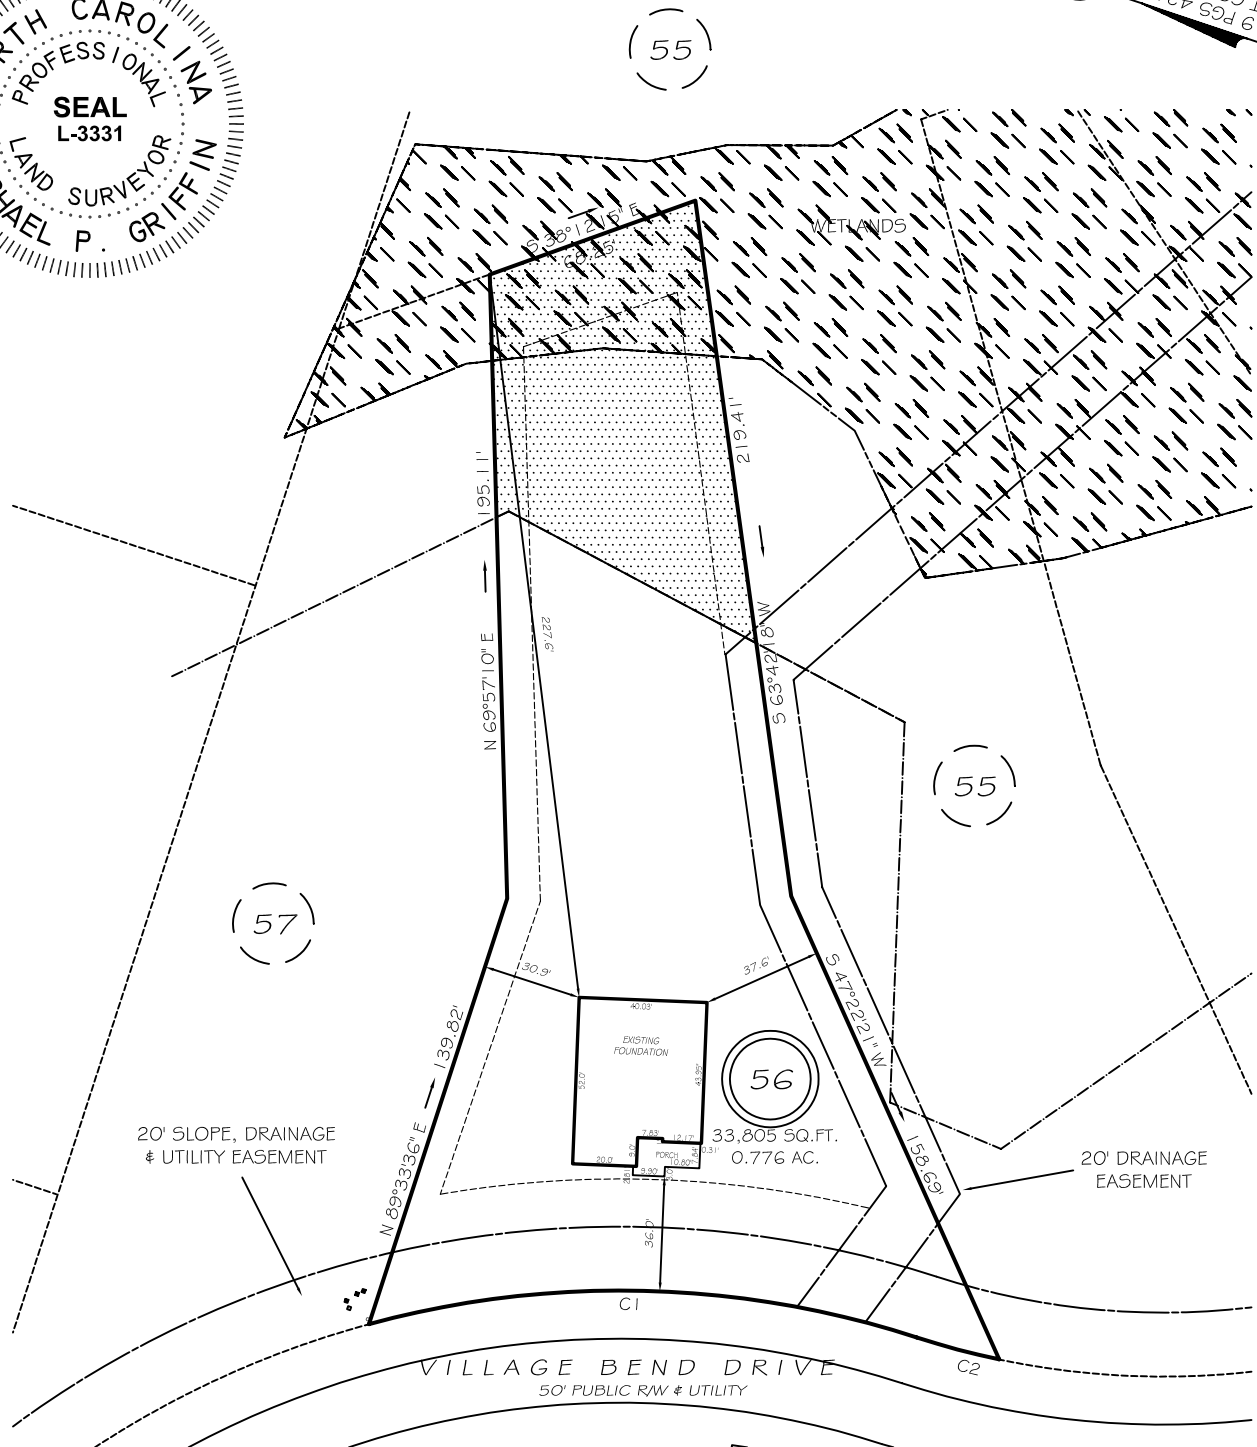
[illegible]RTH CAROLINA
PROFESSIONAL
SEAL
L-3331
LAND SURVEYOR
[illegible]HAEL P. GRIFFIN

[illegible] PGS 4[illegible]

55

WETLANDS

S 58°12'15" E
68.25'

219.41'

195.11'

N 69°57'10" E

227.6'

S 63°42'18" W

55

57

30.9'

37.6'

40.03'

EXISTING FOUNDATION

52.0'

43.95'

56

S 47°22'21" W

N 89°33'36" E

139.82'

20' SLOPE, DRAINAGE & UTILITY EASEMENT

7.83'
12.17'
PORCH
10.80'
0.31'
20.0'
9.90'

33,805 SQ.FT.
0.776 AC.

158.69'

20' DRAINAGE EASEMENT

36.0'

C1

C2

VILLAGE BEND DRIVE
50' PUBLIC R/W & UTILITY